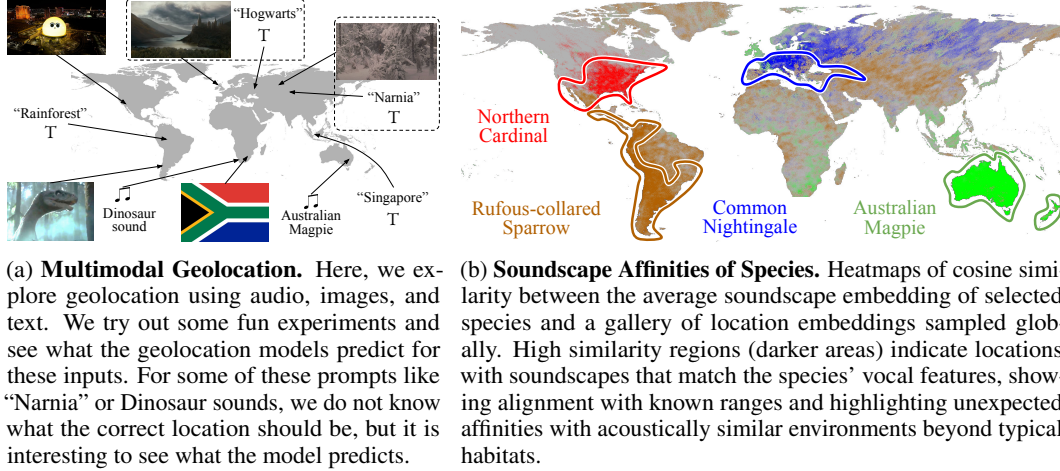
"Hogwarts"
T

"Narnia"
T

"Rainforest"
T

Dinosaur sound

Australian Magpie

"Singapore"
T

Northern Cardinal

Rufous-collared Sparrow

Common Nightingale

Australian Magpie

(a) **Multimodal Geolocation.** Here, we explore geolocation using audio, images, and text. We try out some fun experiments and see what the geolocation models predict for these inputs. For some of these prompts like "Narnia" or Dinosaur sounds, we do not know what the correct location should be, but it is interesting to see what the model predicts.

(b) **Soundscape Affinities of Species.** Heatmaps of cosine simi-larity between the average soundscape embedding of selected species and a gallery of location embeddings sampled glob-ally. High similarity regions (darker areas) indicate locations with soundscapes that match the species' vocal features, show-ing alignment with known ranges and highlighting unexpected affinities with acoustically similar environments beyond typical habitats.